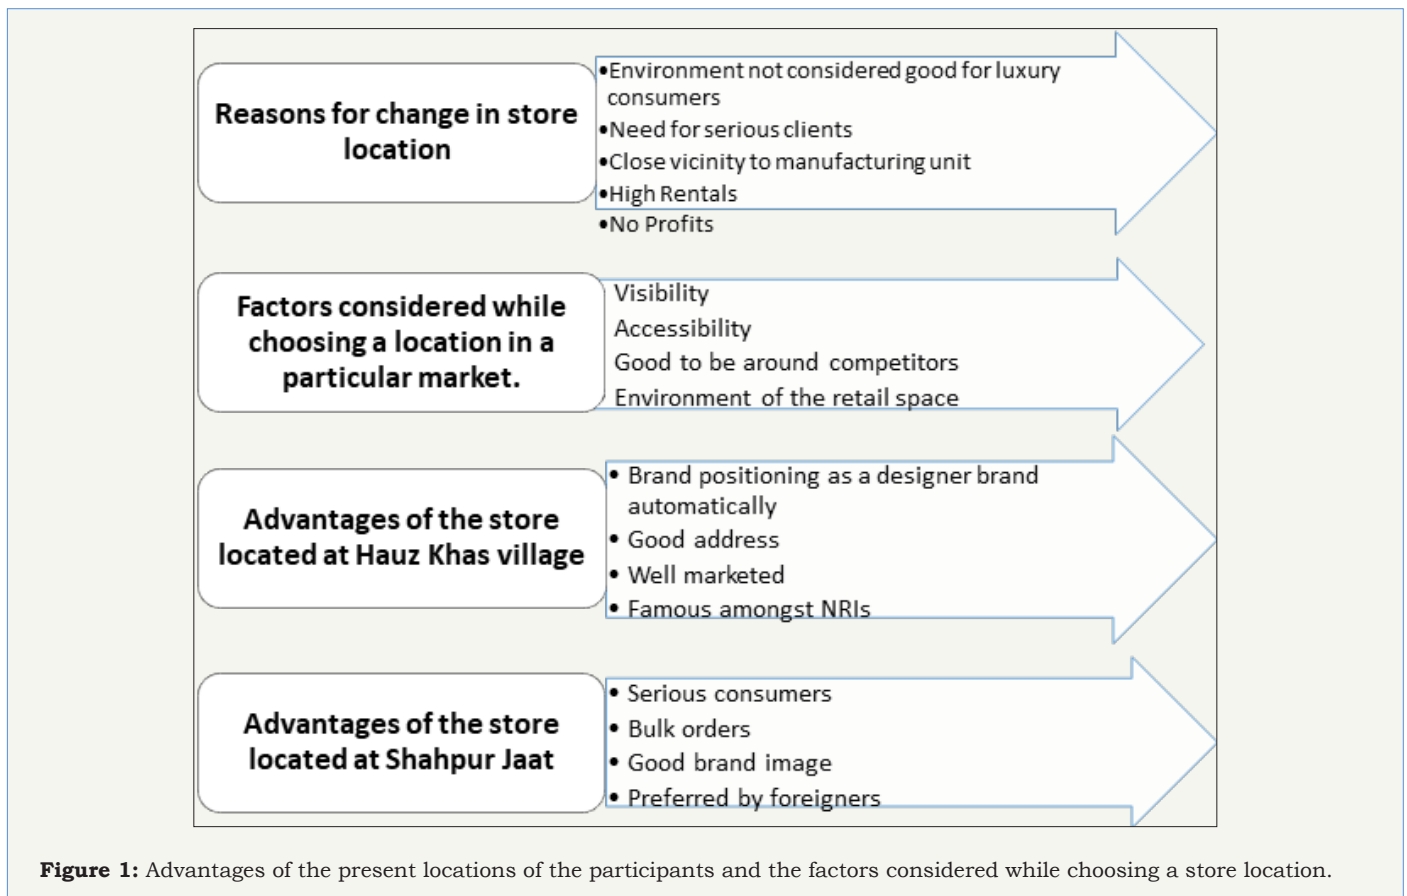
Reasons for change in store location

•Environment not considered good for luxury consumers
•Need for serious clients
•Close vicinity to manufacturing unit
•High Rentals
•No Profits

Factors considered while choosing a location in a particular market.

Visibility
Accessibility
Good to be around competitors
Environment of the retail space

Advantages of the store located at Hauz Khas village

• Brand positioning as a designer brand automatically
• Good address
• Well marketed
• Famous amongst NRIs

Advantages of the store located at Shahpur Jaat

• Serious consumers
• Bulk orders
• Good brand image
• Preferred by foreigners

**Figure 1:** Advantages of the present locations of the participants and the factors considered while choosing a store location.